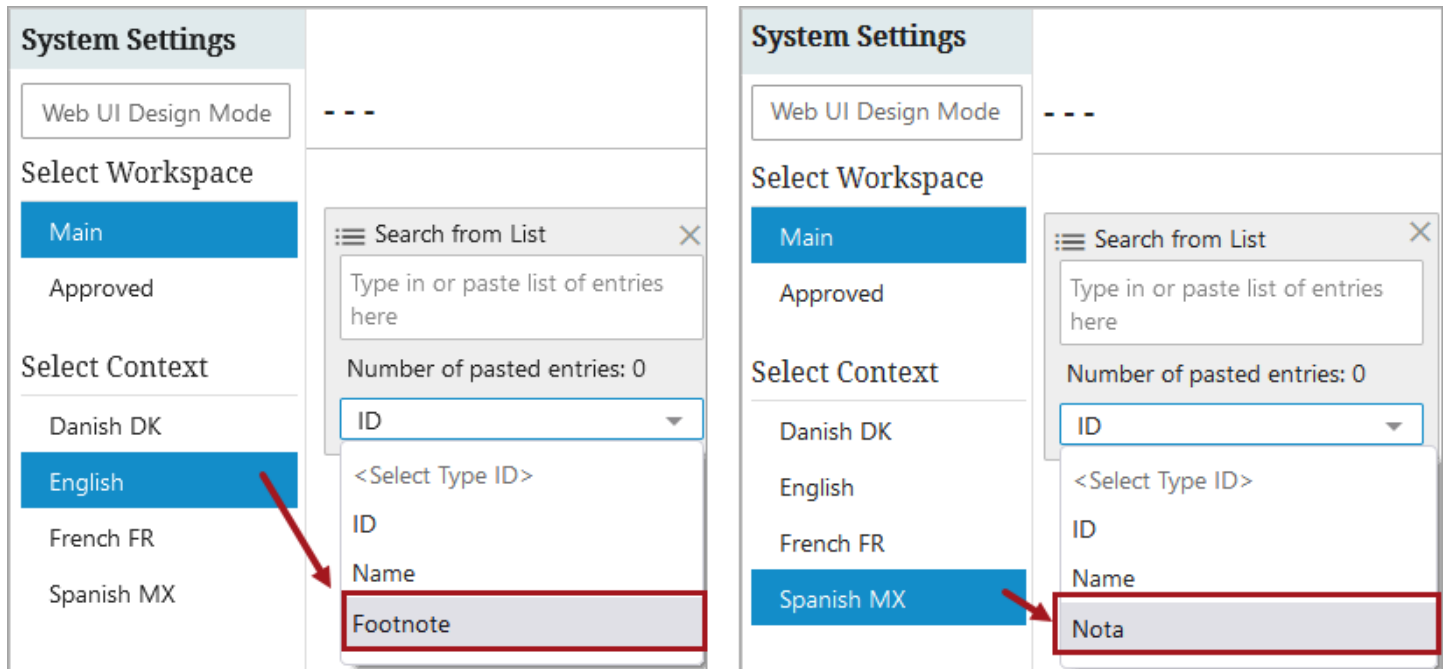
System Settings

Web UI Design Mode

Select Workspace

Main

Approved

Select Context

Danish DK

English

French FR

Spanish MX

- - -

Search from List

Type in or paste list of entries here

Number of pasted entries: 0

ID

<Select Type ID>

ID

Name

Footnote

System Settings

Web UI Design Mode

Select Workspace

Main

Approved

Select Context

Danish DK

English

French FR

Spanish MX

- - -

Search from List

Type in or paste list of entries here

Number of pasted entries: 0

ID

<Select Type ID>

ID

Name

Nota